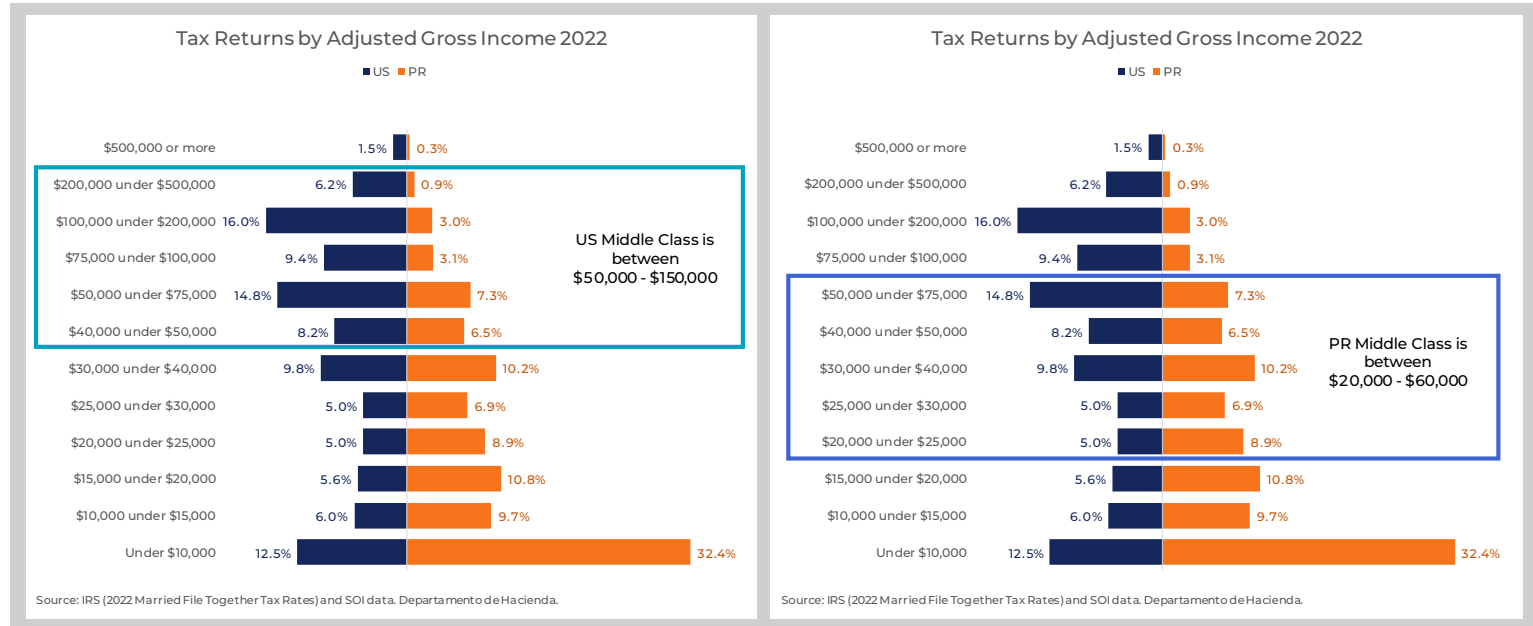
Tax Returns by Adjusted Gross Income 2022

US PR

| | US | PR |
|---|---|---|
| $500,000 or more | 1.5% | 0.3% |
| $200,000 under $500,000 | 6.2% | 0.9% |
| $100,000 under $200,000 | 16.0% | 3.0% |
| $75,000 under $100,000 | 9.4% | 3.1% |
| $50,000 under $75,000 | 14.8% | 7.3% |
| $40,000 under $50,000 | 8.2% | 6.5% |
| $30,000 under $40,000 | 9.8% | 10.2% |
| $25,000 under $30,000 | 5.0% | 6.9% |
| $20,000 under $25,000 | 5.0% | 8.9% |
| $15,000 under $20,000 | 5.6% | 10.8% |
| $10,000 under $15,000 | 6.0% | 9.7% |
| Under $10,000 | 12.5% | 32.4% |

US Middle Class is between $50,000 - $150,000

Source: IRS (2022 Married File Together Tax Rates) and SOI data. Departamento de Hacienda.

Tax Returns by Adjusted Gross Income 2022

US PR

| | US | PR |
|---|---|---|
| $500,000 or more | 1.5% | 0.3% |
| $200,000 under $500,000 | 6.2% | 0.9% |
| $100,000 under $200,000 | 16.0% | 3.0% |
| $75,000 under $100,000 | 9.4% | 3.1% |
| $50,000 under $75,000 | 14.8% | 7.3% |
| $40,000 under $50,000 | 8.2% | 6.5% |
| $30,000 under $40,000 | 9.8% | 10.2% |
| $25,000 under $30,000 | 5.0% | 6.9% |
| $20,000 under $25,000 | 5.0% | 8.9% |
| $15,000 under $20,000 | 5.6% | 10.8% |
| $10,000 under $15,000 | 6.0% | 9.7% |
| Under $10,000 | 12.5% | 32.4% |

PR Middle Class is between $20,000 - $60,000

Source: IRS (2022 Married File Together Tax Rates) and SOI data. Departamento de Hacienda.